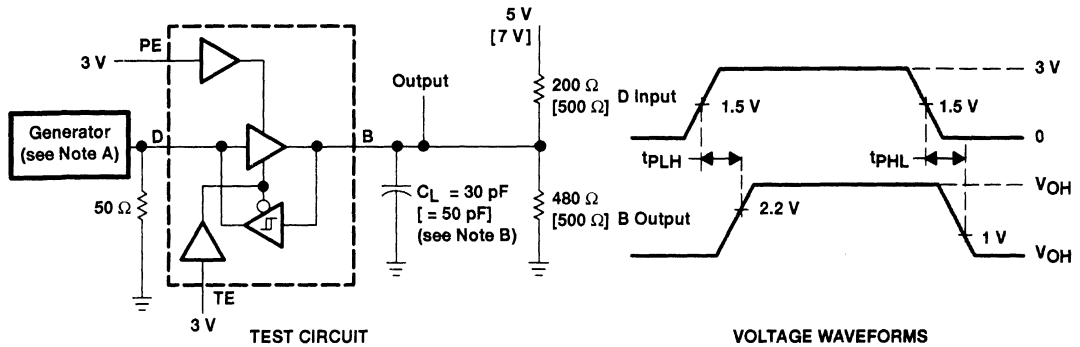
PE

3 V

Generator (see Note A)

D

50 Ω

TE

3 V

TEST CIRCUIT

B

Output

$C_L$ = 30 pF [ = 50 pF] (see Note B)

5 V [7 V]

200 Ω [500 Ω]

480 Ω [500 Ω]

D Input

1.5 V

1.5 V

3 V

0

$t_{PLH}$

$t_{PHL}$

B Output

2.2 V

1 V

$V_{OH}$

$V_{OH}$

VOLTAGE WAVEFORMS